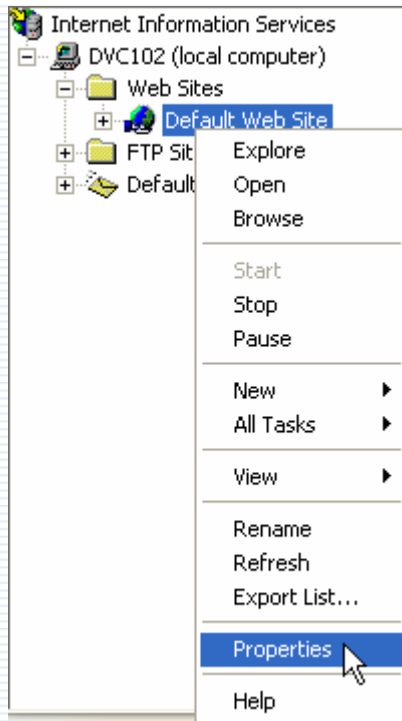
Internet Information Services
DVC102 (local computer)
Web Sites
Default Web Site
FTP Sit
Default

Explore
Open
Browse

Start
Stop
Pause

New
All Tasks

View

Rename
Refresh
Export List...

Properties

Help